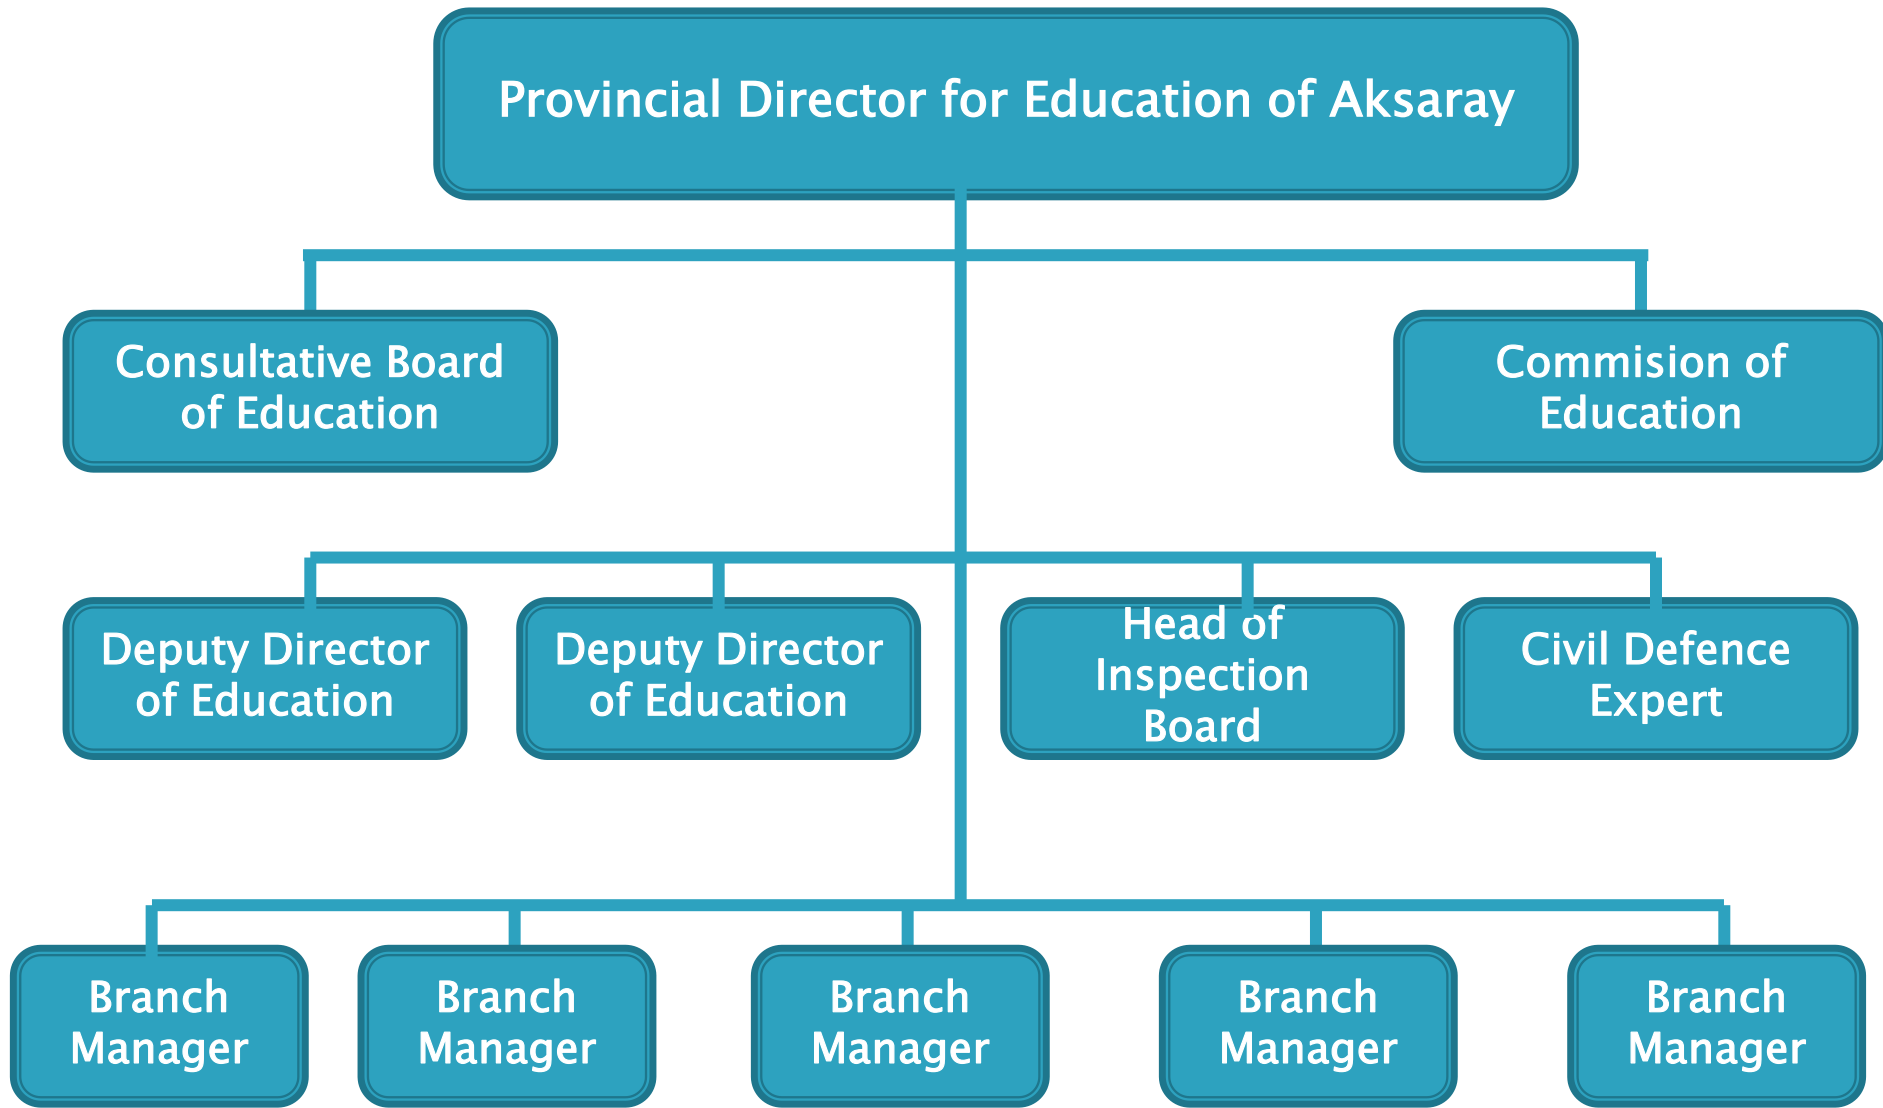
Provincial Director for Education of Aksaray

Consultative Board of Education

Commision of Education

Deputy Director of Education

Deputy Director of Education

Head of Inspection Board

Civil Defence Expert

Branch Manager

Branch Manager

Branch Manager

Branch Manager

Branch Manager